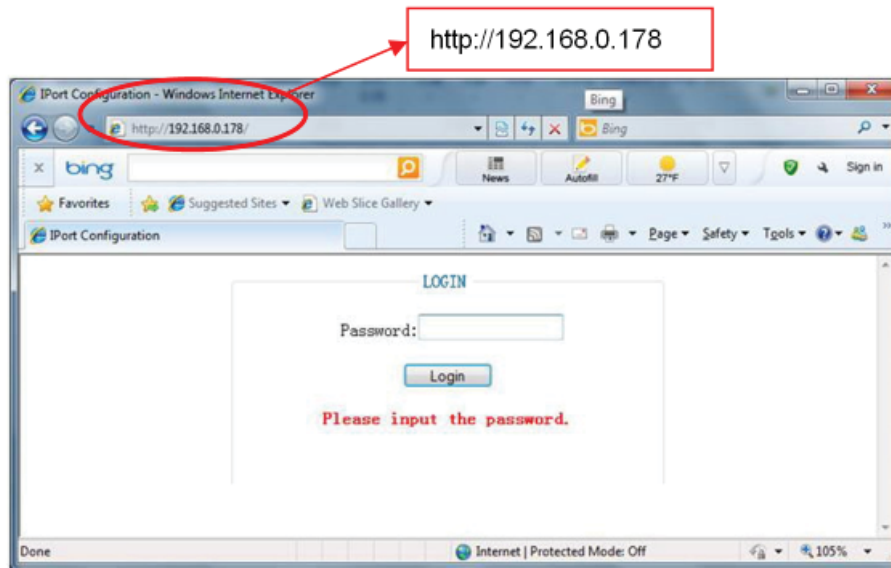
http://192.168.0.178

IPort Configuration - Windows Internet Explorer

Bing

http://192.168.0.178/

Bing

bing

News

Autofill

27°F

Sign in

Favorites

Suggested Sites ▾

Web Slice Gallery ▾

IPort Configuration

Page ▾ Safety ▾ Tools ▾

LOGIN

Password:

Login

Please input the password.

Done

Internet | Protected Mode: Off

105%